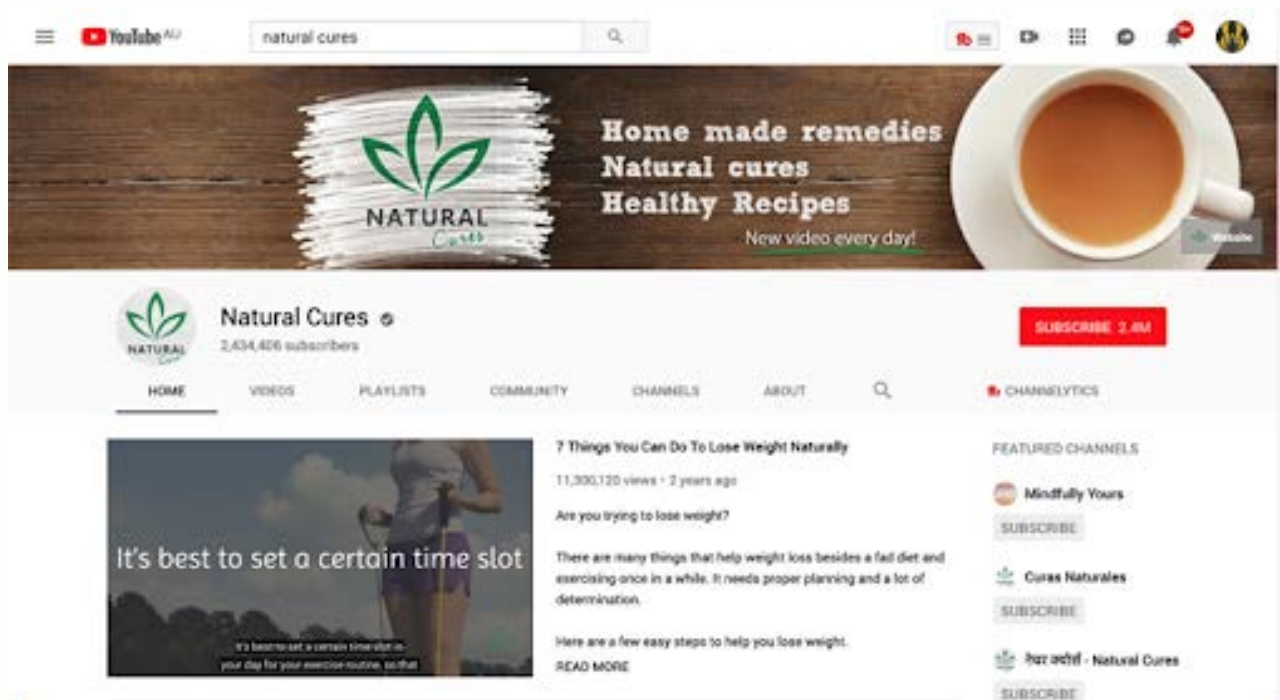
YouTube AU

natural cures

Home made remedies
Natural cures
Healthy Recipes
New video every day!

NATURAL Cures

Website

NATURAL Cures

Natural Cures

2,434,406 subscribers

SUBSCRIBE 2.4M

HOME VIDEOS PLAYLISTS COMMUNITY CHANNELS ABOUT

CHANNELYTICS

It's best to set a certain time slot

It's best to set a certain time slot in your day for your exercise routine, so that

7 Things You Can Do To Lose Weight Naturally

11,300,120 views • 2 years ago

Are you trying to lose weight?

There are many things that help weight loss besides a fad diet and exercising once in a while. It needs proper planning and a lot of determination.

Here are a few easy steps to help you lose weight.

READ MORE

FEATURED CHANNELS

Mindfully Yours

SUBSCRIBE

Curas Naturales

SUBSCRIBE

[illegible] - Natural Cures

SUBSCRIBE